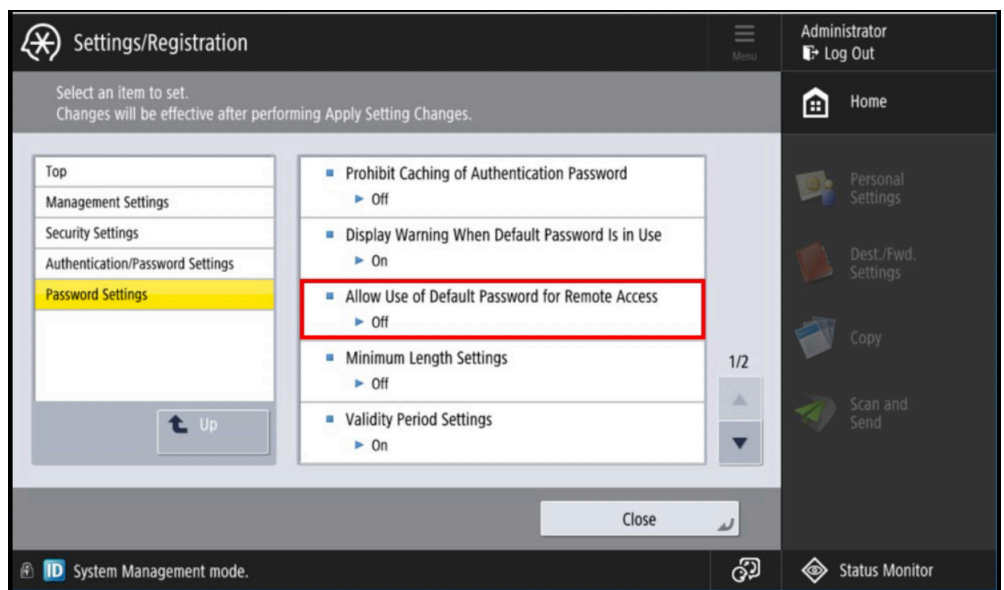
Settings/Registration

Menu

Administrator
Log Out

Select an item to set.
Changes will be effective after performing Apply Setting Changes.

Home

Top
Management Settings
Security Settings
Authentication/Password Settings
Password Settings

Up

Prohibit Caching of Authentication Password
► Off
Display Warning When Default Password Is in Use
► On
Allow Use of Default Password for Remote Access
► Off
Minimum Length Settings
► Off
Validity Period Settings
► On

1/2

Personal Settings
Dest./Fwd. Settings
Copy
Scan and Send

Close

ID System Management mode.

Status Monitor